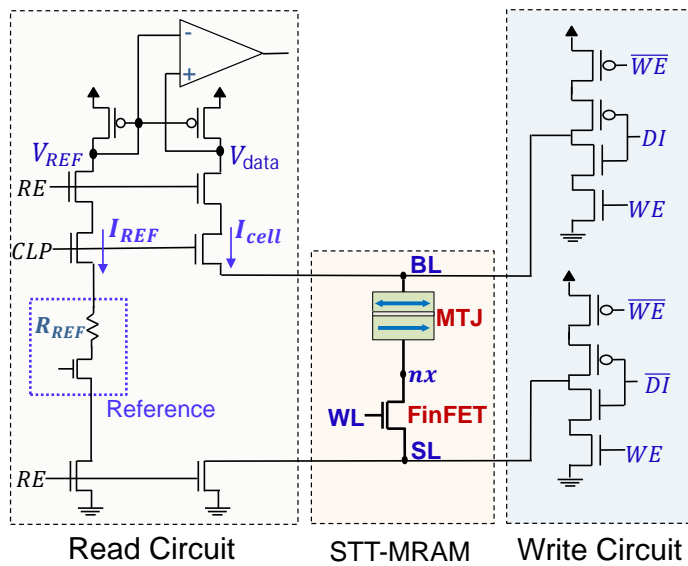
-
+
$V_{REF}$
$V_{\text{data}}$
$RE$
$CLP$
$I_{REF}$
$I_{cell}$
$R_{REF}$
Reference
$RE$
BL
MTJ
$nx$
WL
FinFET
SL
$\overline{WE}$
$DI$
$WE$
$\overline{WE}$
$\overline{DI}$
$WE$
Read Circuit
STT-MRAM
Write Circuit